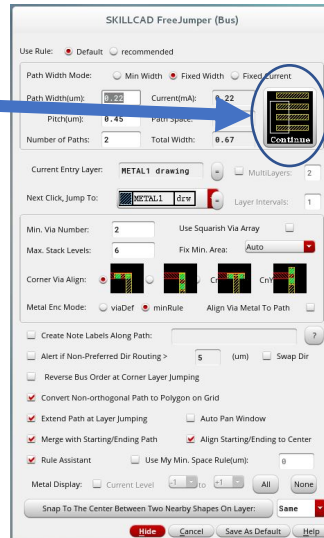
SKILLCAD FreeJumper (Bus)

Use Rule: Default recommended

Path Width Mode: Min Width Fixed Width Fixed Current

Path Width(um): 0.22 Current(mA): 0.22

Pitch(um): 0.45 Path Space:

Number of Paths: 2 Total Width: 0.67

Continue

Current Entry Layer: METAL1 drawing MultiLayers: 2

Next Click, Jump To: METAL1 drw Layer Intervals: 1

Min. Via Number: 2 Use Squarish Via Array

Max. Stack Levels: 6 Fix Min. Area: Auto

Corner Via Align: Cn CnY

Metal Enc Mode: viaDef minRule Align Via Metal To Path

Create Note Labels Along Path: ?

Alert if Non-Preferred Dir Routing > 5 (um) Swap Dir

Reverse Bus Order at Corner Layer Jumping

Convert Non-orthogonal Path to Polygon on Grid

Extend Path at Layer Jumping Auto Pan Window

Merge with Starting/Ending Path Align Starting/Ending to Center

Rule Assistant Use My Min. Space Rule(um): 0

Metal Display: Current Level -1 to +1 All None

Snap To The Center Between Two Nearby Shapes On Layer: Same

Hide Cancel Save As Default Help